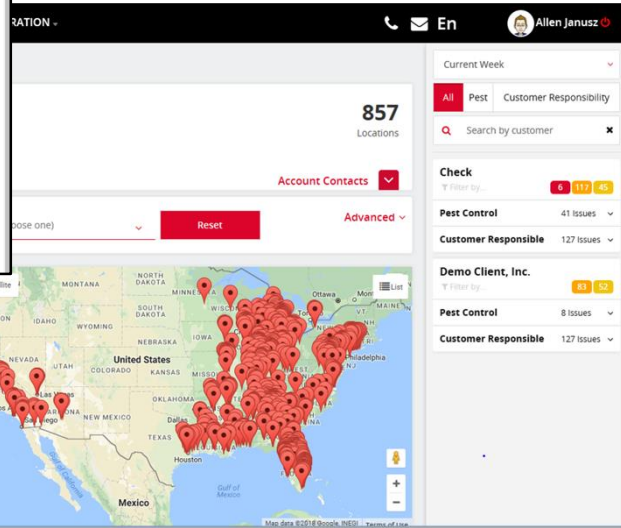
RATION
En
Allen Janusz

857
Locations

Account Contacts

oose one)
Reset
Advanced

llite
List
MONTANA
MINNESOTA
Ottawa
SOUTH DAKOTA
NEBRASKA
United States
Philadelphia
KANSAS
TEXAS
Houston
Gulf of Mexico
Mexico
ego
Map data ©2018 Google, INEGI
Terms of Use

Current Week
All
Pest
Customer Responsibility
Search by customer

Check
Filter by...
6
117
45
Pest Control
41 Issues
Customer Responsible
127 Issues

Demo Client, Inc.
Filter by...
83
52
Pest Control
8 Issues
Customer Responsible
127 Issues